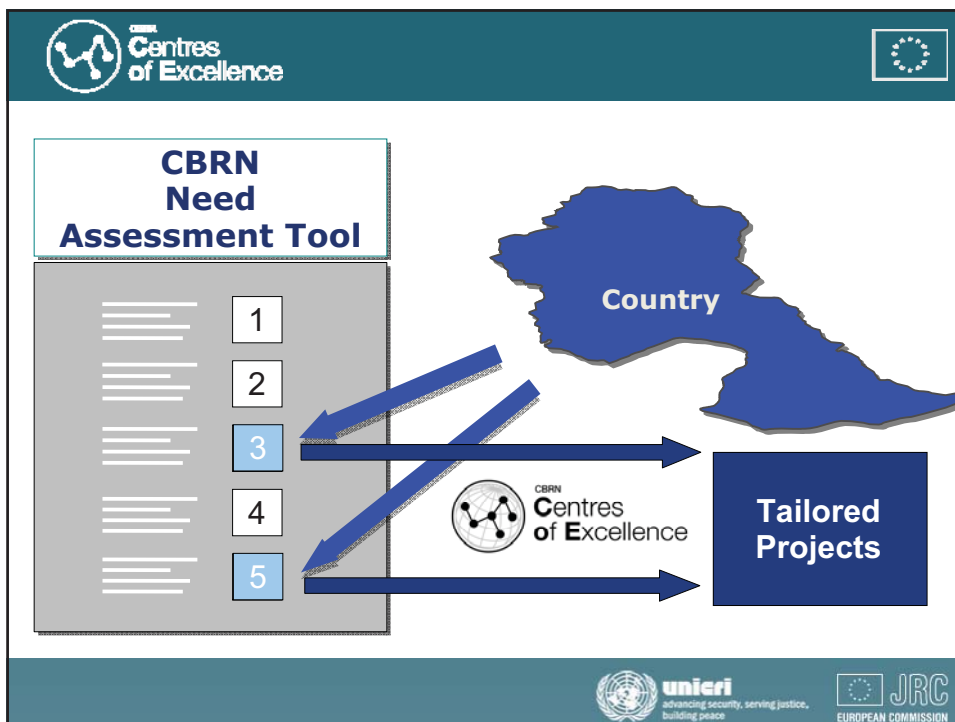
CBRN Centres of Excellence

CBRN Need Assessment Tool

1
2
3
4
5

Country

CBRN Centres of Excellence

Tailored Projects

unicri
advancing security, serving justice, building peace

JRC
EUROPEAN COMMISSION